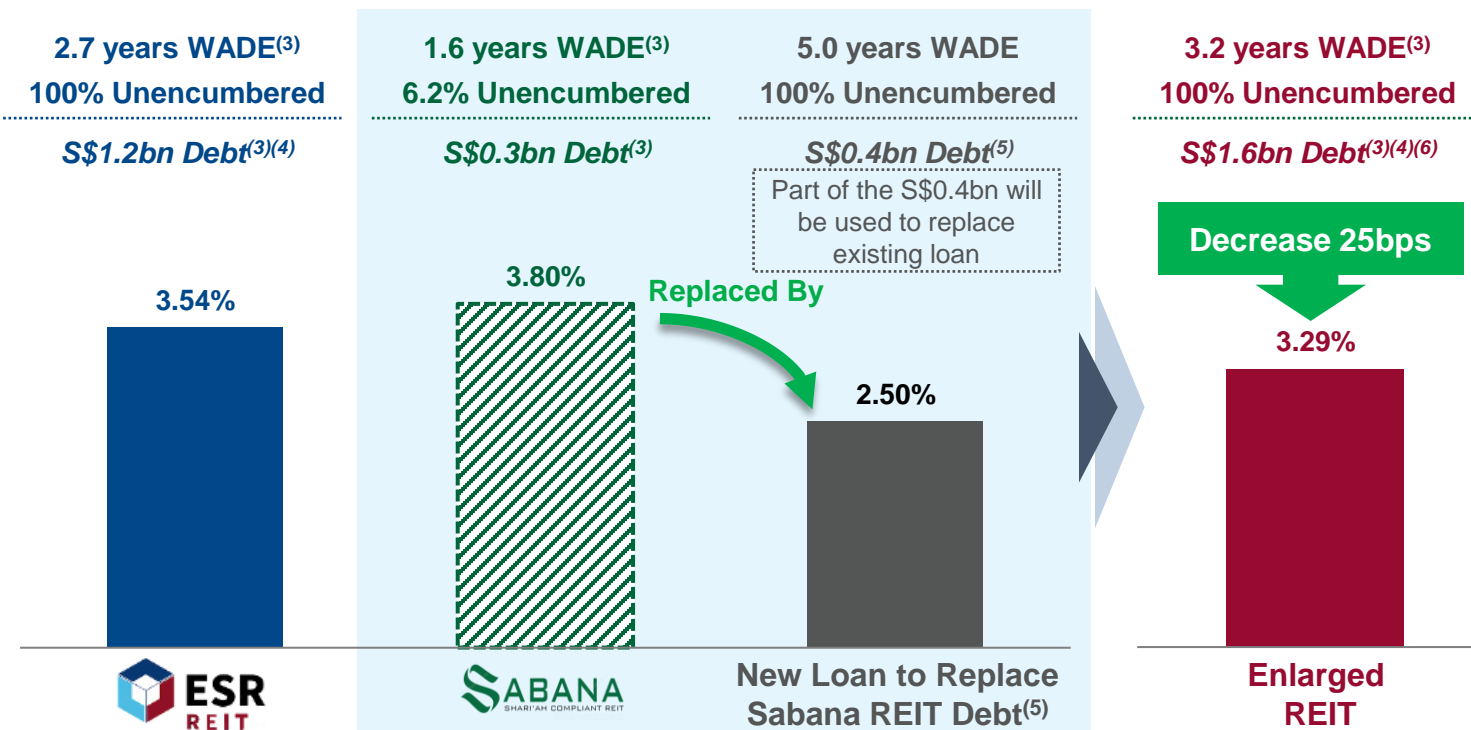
2.7 years WADE$^{(3)}$
100% Unencumbered
S$1.2bn Debt$^{(3)(4)}$

3.54%

ESR REIT

1.6 years WADE$^{(3)}$
6.2% Unencumbered
S$0.3bn Debt$^{(3)}$

3.80%

SABANA SHARI'AH COMPLIANT REIT

Replaced By

5.0 years WADE
100% Unencumbered
S$0.4bn Debt$^{(5)}$

Part of the S$0.4bn will be used to replace existing loan

2.50%

New Loan to Replace Sabana REIT Debt$^{(5)}$

3.2 years WADE$^{(3)}$
100% Unencumbered
S$1.6bn Debt$^{(3)(4)(6)}$

Decrease 25bps

3.29%

Enlarged REIT